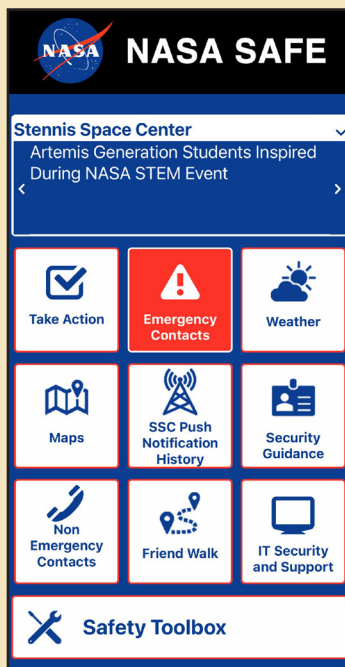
NASA

NASA SAFE

Stennis Space Center

Artemis Generation Students Inspired During NASA STEM Event

Take Action

Emergency Contacts

Weather

Maps

SSC Push Notification History

Security Guidance

Non Emergency Contacts

Friend Walk

IT Security and Support

Safety Toolbox